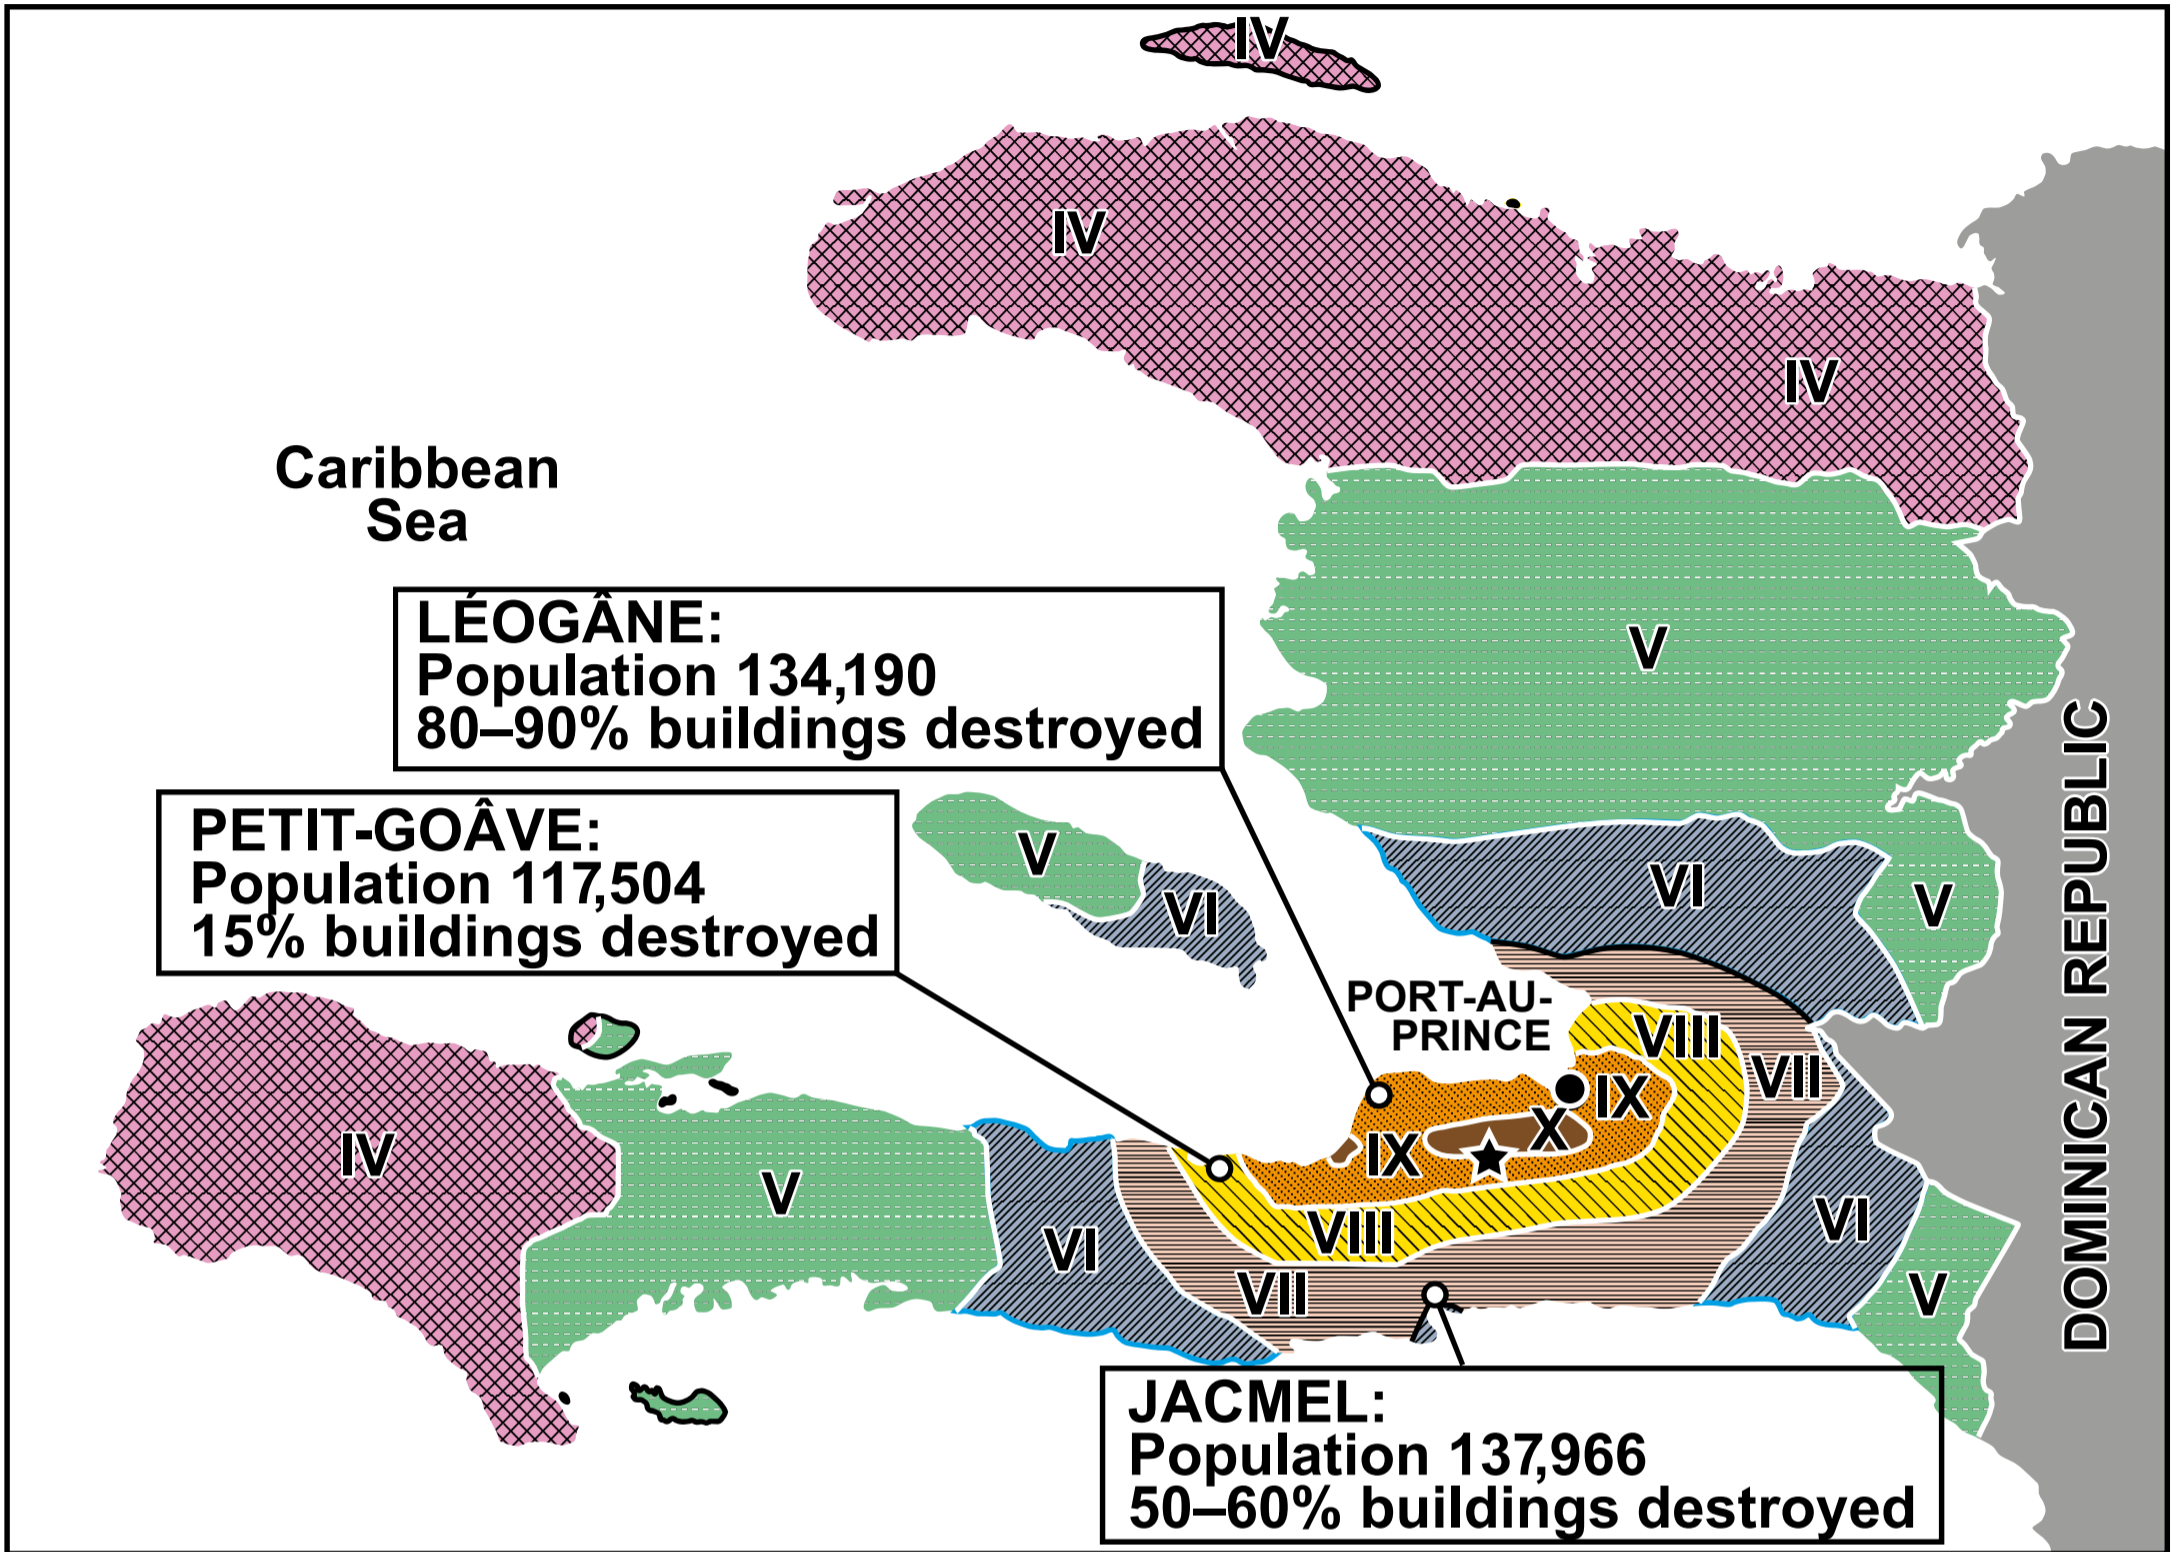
IV

IV

IV

Caribbean Sea

LÉOGÂNE:
Population 134,190
80–90% buildings destroyed

V

PETIT-GOÂVE:
Population 117,504
15% buildings destroyed

V

VI

VI

V

DOMINICAN REPUBLIC

PORT-AU-PRINCE

VIII

VII

IX

X

IX

IV

V

VI

VIII

VII

VI

V

JACMEL:
Population 137,966
50–60% buildings destroyed